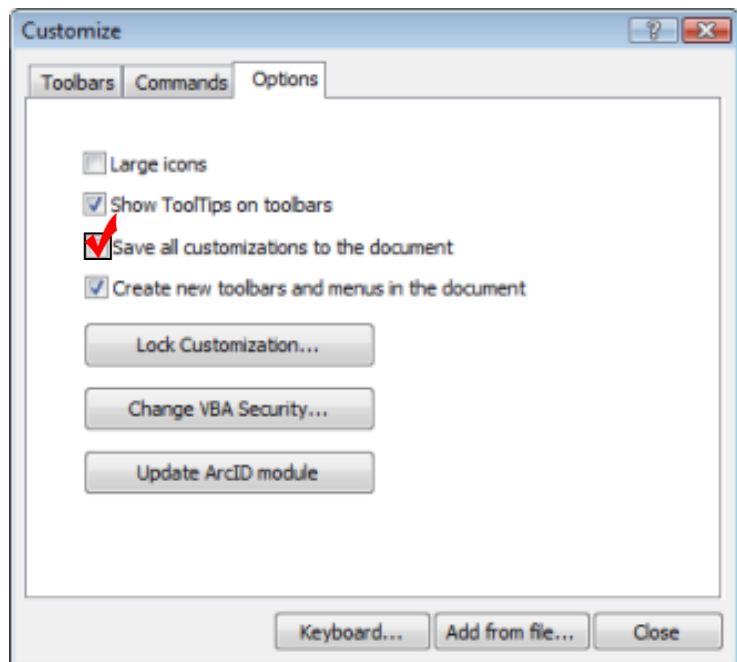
Customize

Toolbars | Commands | Options

Large icons

Show ToolTips on toolbars

Save all customizations to the document

Create new toolbars and menus in the document

Lock Customization...

Change VBA Security...

Update ArcID module

Keyboard... | Add from file... | Close